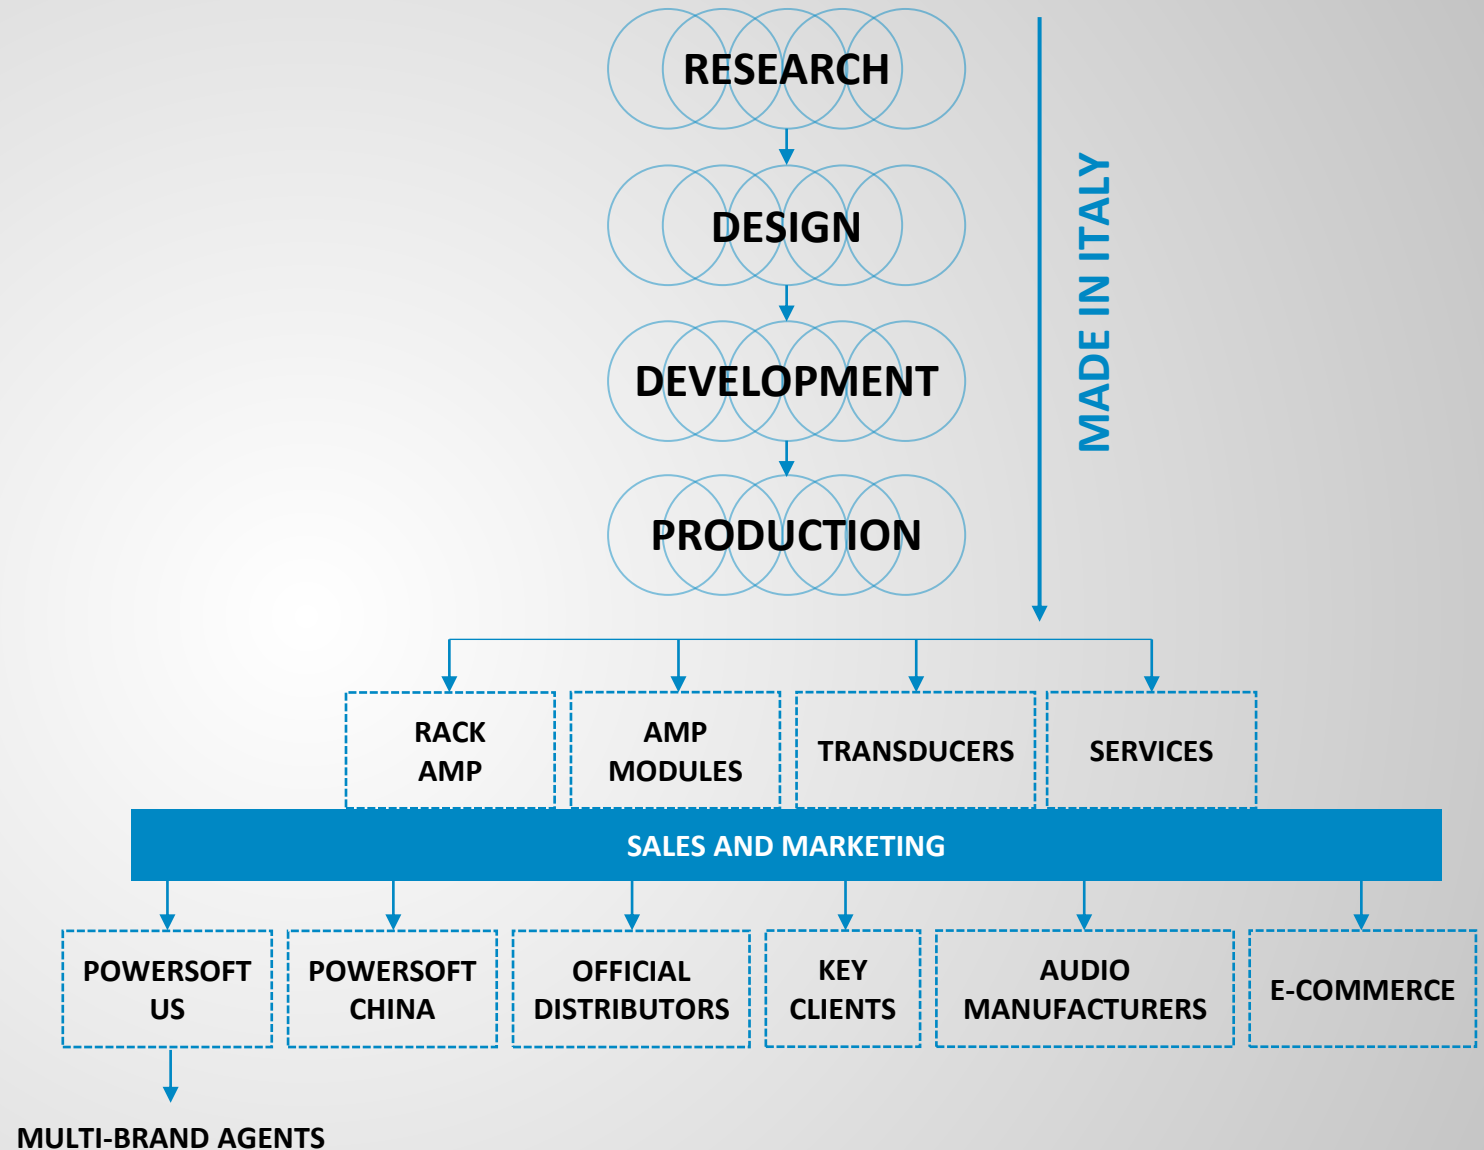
RESEARCH

DESIGN

DEVELOPMENT

PRODUCTION

MADE IN ITALY

RACK AMP

AMP MODULES

TRANSDUCERS

SERVICES

SALES AND MARKETING

POWERSOFT US

POWERSOFT CHINA

OFFICIAL DISTRIBUTORS

KEY CLIENTS

AUDIO MANUFACTURERS

E-COMMERCE

MULTI-BRAND AGENTS